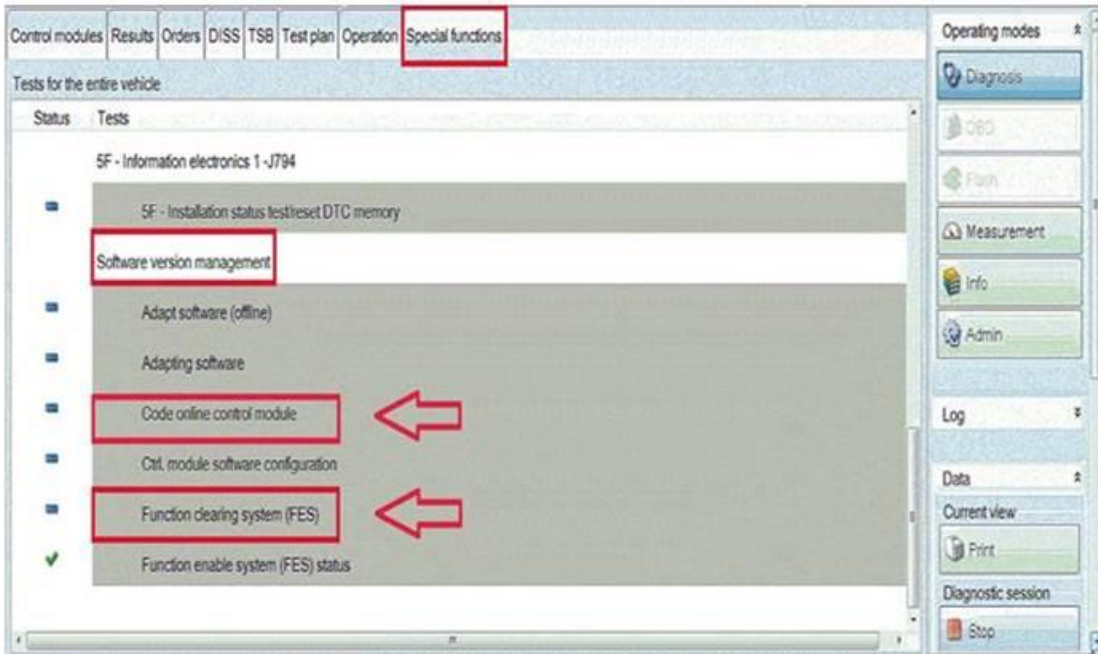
Control modules | Results | Orders | DISS | TSB | Test plan | Operation | Special functions

Tests for the entire vehicle

| Status | Tests |
|---|---|
| | 5F - Information electronics 1 -J794 |
| | 5F - Installation status test/reset DTC memory |
| | Software version management |
| | Adapt software (offline) |
| | Adapting software |
| | Code online control module |
| | Ctrl. module software configuration |
| | Function clearing system (FES) |
| ✔ | Function enable system (FES) status |

Operating modes

Diagnosis

OBD

Flash

Measurement

Info

Admin

Log

Data

Current view

Print

Diagnostic session

Stop